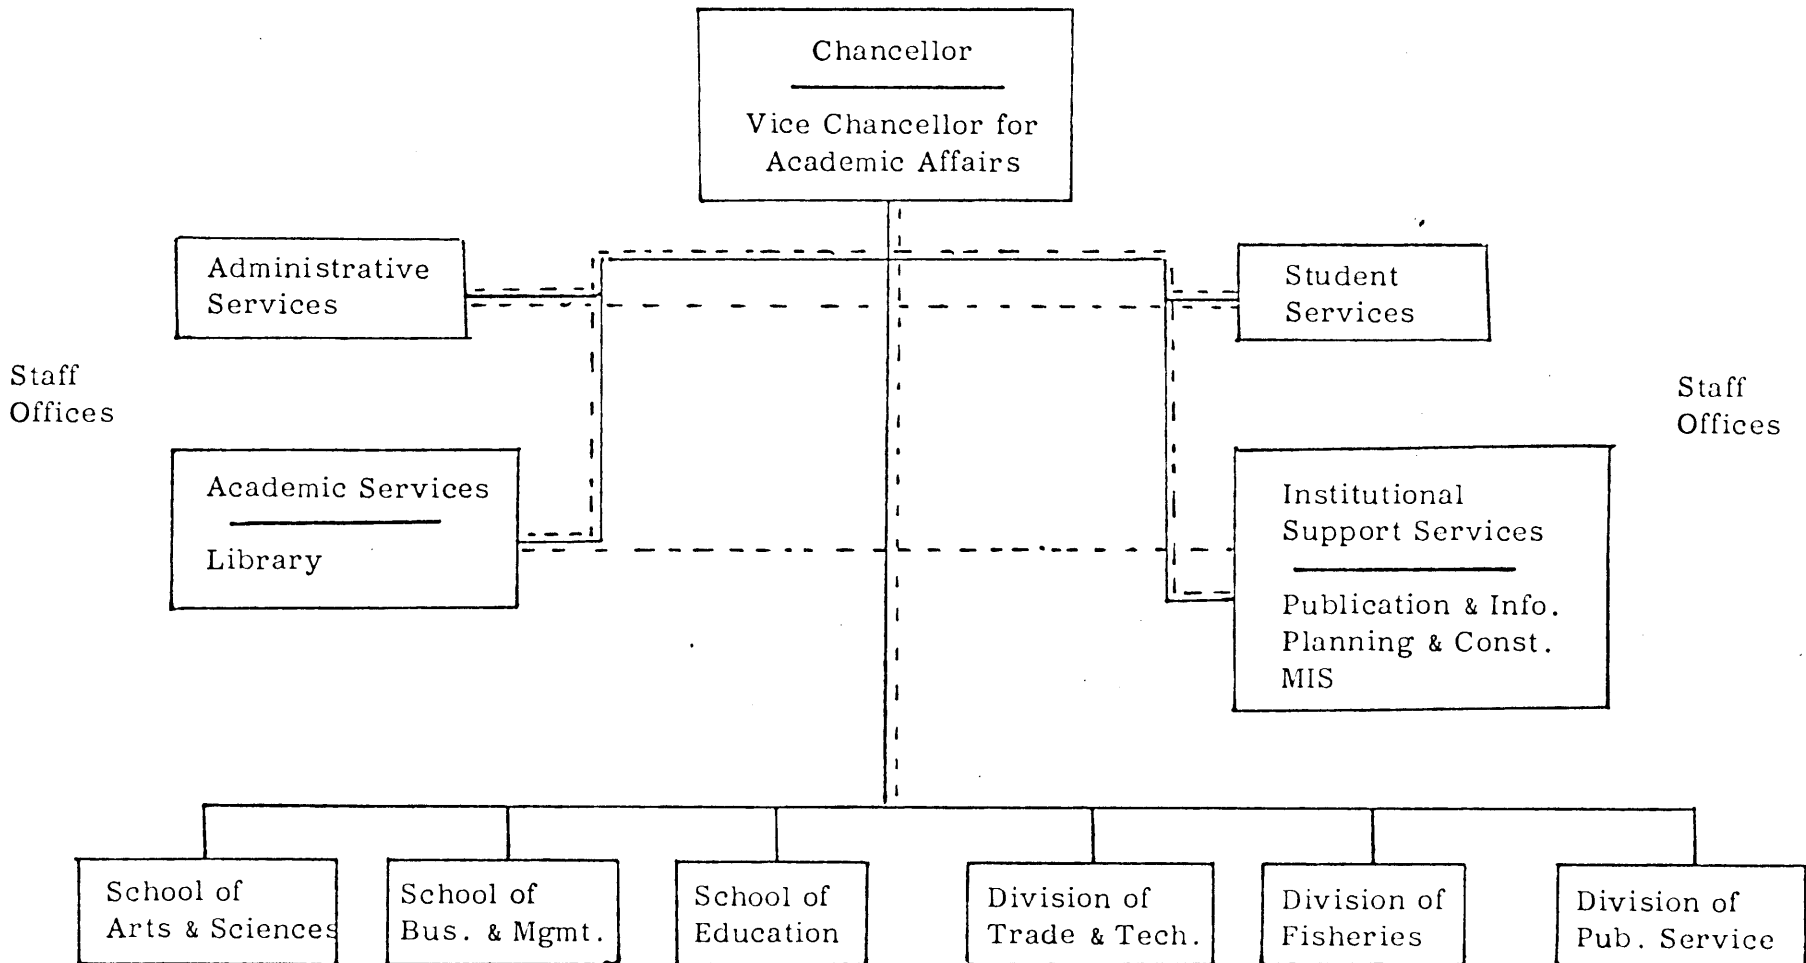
Chancellor

Vice Chancellor for Academic Affairs

Administrative Services

Student Services

Staff Offices

Staff Offices

Academic Services

Library

Institutional Support Services

Publication & Info.
Planning & Const.
MIS

School of Arts & Sciences

School of Bus. & Mgmt.

School of Education

Division of Trade & Tech.

Division of Fisheries

Division of Pub. Service